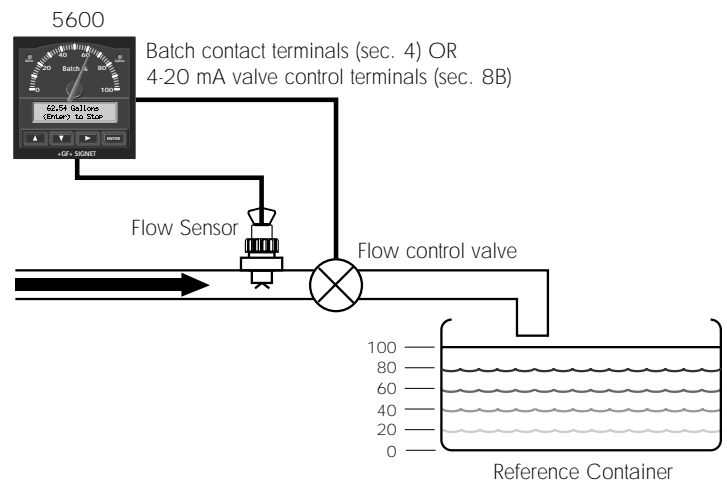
5600

40 60
20 80
Batch
0 100

62.54 Gallons
(Enter) to Stop

ENTER

+GF+ SIGNET

Batch contact terminals (sec. 4) OR
4-20 mA valve control terminals (sec. 8B)

Flow Sensor

Flow control valve

100
80
60
40
20
0

Reference Container